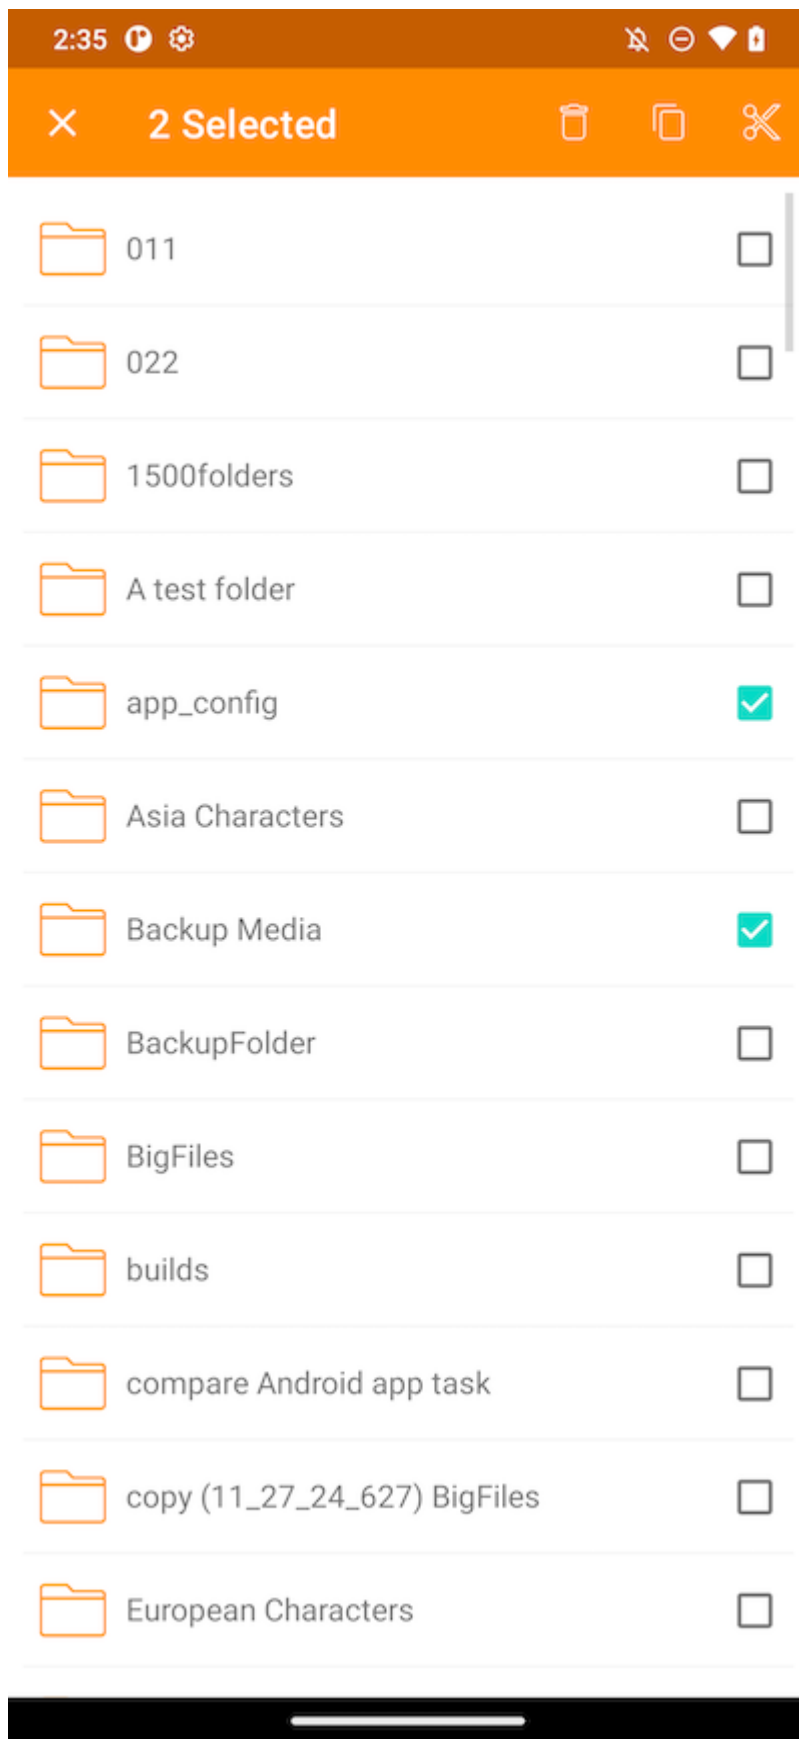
2:35

2 Selected

011

022

1500folders

A test folder

app_config

Asia Characters

Backup Media

BackupFolder

BigFiles

builds

compare Android app task

copy (11_27_24_627) BigFiles

European Characters